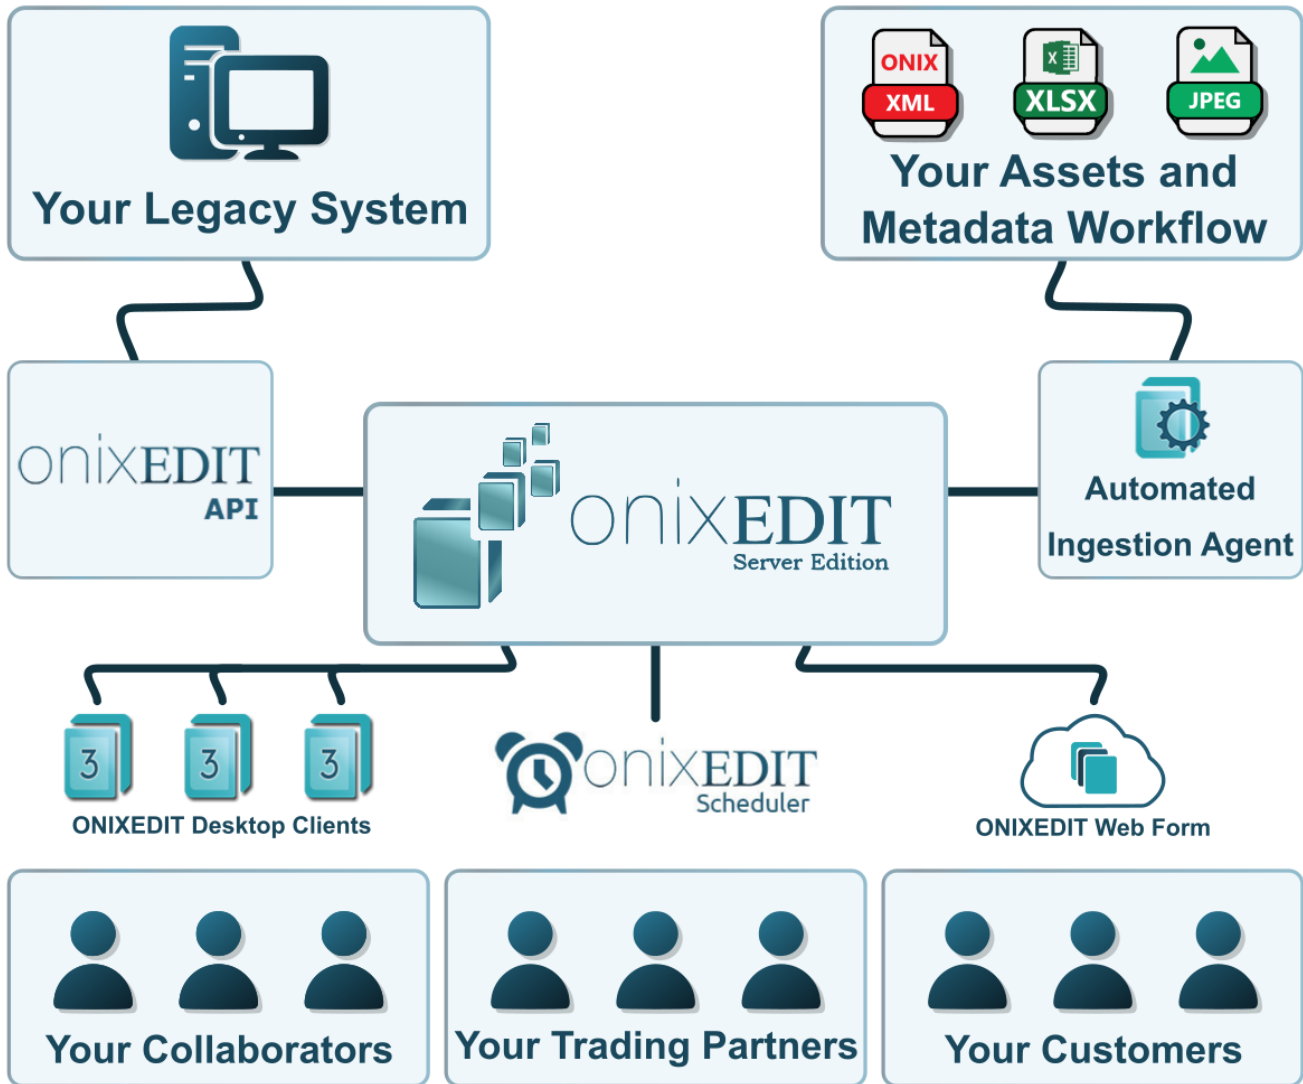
Your Legacy System

ONIX
XML
XLSX
JPEG
Your Assets and Metadata Workflow

onixEDIT
API

onixEDIT
Server Edition

Automated
Ingestion Agent

3
3
3
ONIXEDIT Desktop Clients

onixEDIT
Scheduler

ONIXEDIT Web Form

Your Collaborators

Your Trading Partners

Your Customers